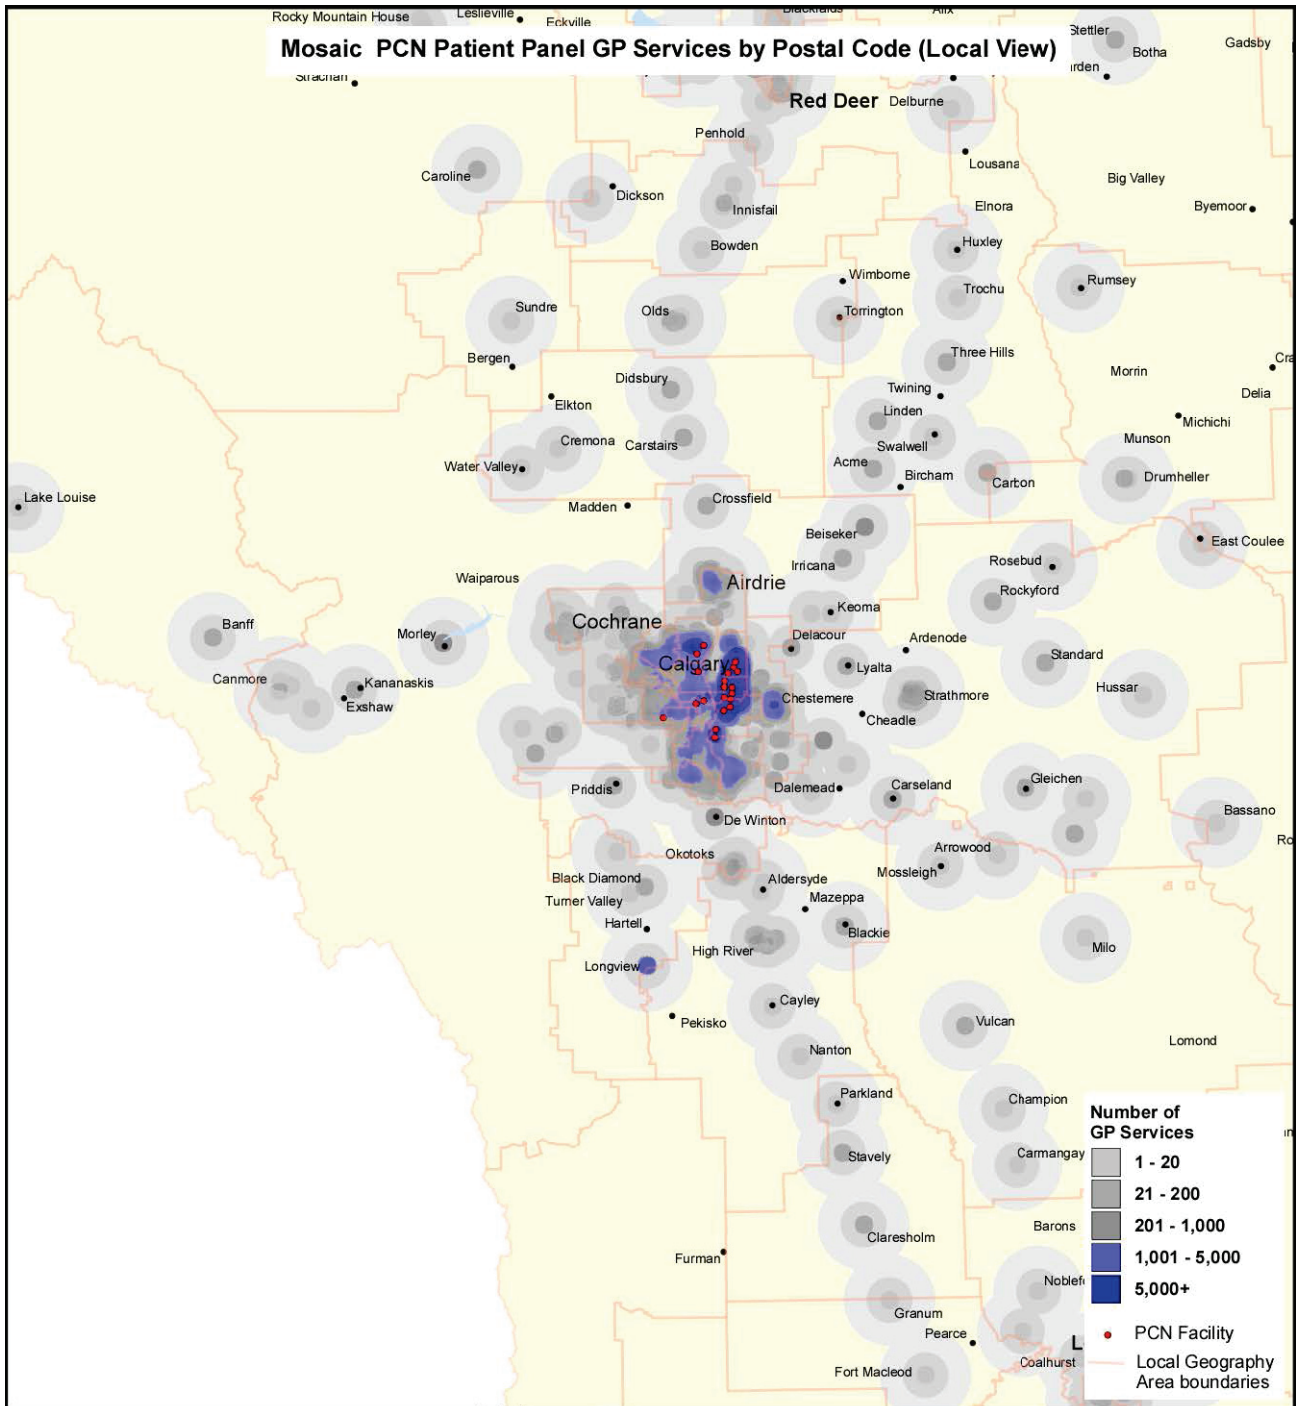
Mosaic PCN Patient Panel GP Services by Postal Code (Local View)

Rocky Mountain House
Leslieville
Eckville
Blackfalds
Alix
Stettler
Botha
Gadsby
Strachan
rden
Red Deer
Delburne
Penhold
Lousana
Caroline
Dickson
Big Valley
Innisfail
Elnora
Byemoor
Bowden
Huxley
Wimborne
Trochu
Rumsey
Sundre
Olds
Torrington
Bergen
Three Hills
Didsbury
Morrin
Cra
Elkton
Twining
Delia
Linden
Michichi
Cremona
Carstairs
Munson
Swalwell
Water Valley
Acme
Bircham
Carbon
Drumheller
Lake Louise
Madden
Crossfield
Beiseker
East Coulee
Irricana
Rosebud
Waiparous
Airdrie
Rockyford
Keoma
Cochrane
Banff
Morley
Delacour
Ardenode
Calgary
Lyalta
Standard
Canmore
Kananaskis
Chestemere
Strathmore
Hussar
Exshaw
Cheadle
Priddis
Dalemead
Carseland
Gleichen
Bassano
De Winton
Ro
Okotoks
Arrowood
Black Diamond
Aldersyde
Mossleigh
Turner Valley
Mazeppa
Hartell
Blackie
High River
Milo
Longview
Cayley
Pekisko
Vulcan
Lomond
Nanton
Parkland
Champion
Stavely
Carmangay
Claresholm
Barons
Furman
Noblef
Granum
Pearce
Coalhurst
Fort Macleod

Number of GP Services
1 - 20
21 - 200
201 - 1,000
1,001 - 5,000
5,000+
PCN Facility
Local Geography Area boundaries